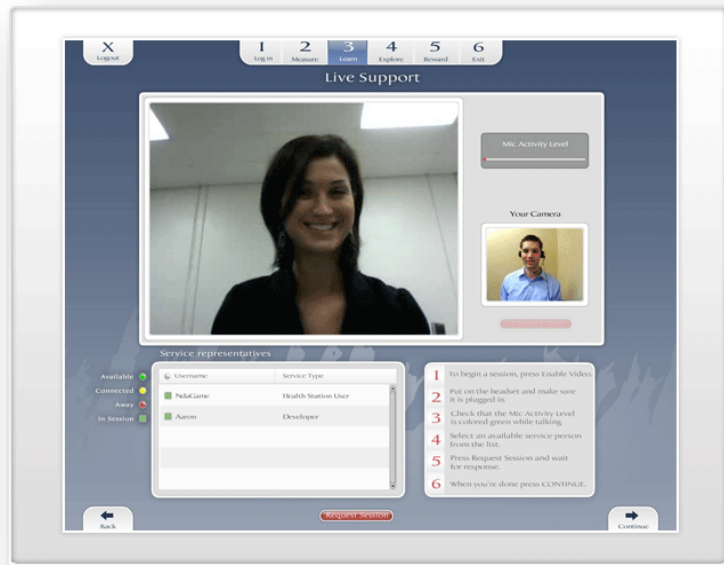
X
Logout

1
Log In

2
Measure

3
Learn

4
Explore

5
Reward

6
Exit

Live Support

Mic Activity Level

Your Camera

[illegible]

Service representatives

Available
Connected
Away
In Session

| Username | Service Type |
|---|---|
| NdaGame | Health Station User |
| Aaron | Developer |

1 To begin a session, press Enable Video.
2 Put on the headset and make sure it is plugged in.
3 Check that the Mic Activity Level is colored green while talking.
4 Select an available service person from the list.
5 Press Request Session and wait for response.
6 When you're done press CONTINUE.

Request Session

Back

Continue